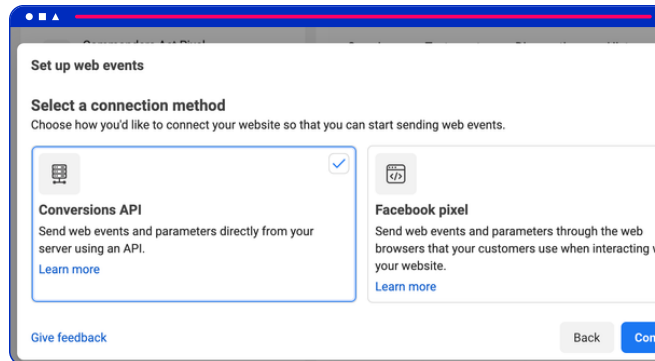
Set up web events

Select a connection method

Choose how you'd like to connect your website so that you can start sending web events.

Conversions API

Send web events and parameters directly from your server using an API.

Learn more

Facebook pixel

Send web events and parameters through the web browsers that your customers use when interacting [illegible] your website.

Learn more

Give feedback

Back

Con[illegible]